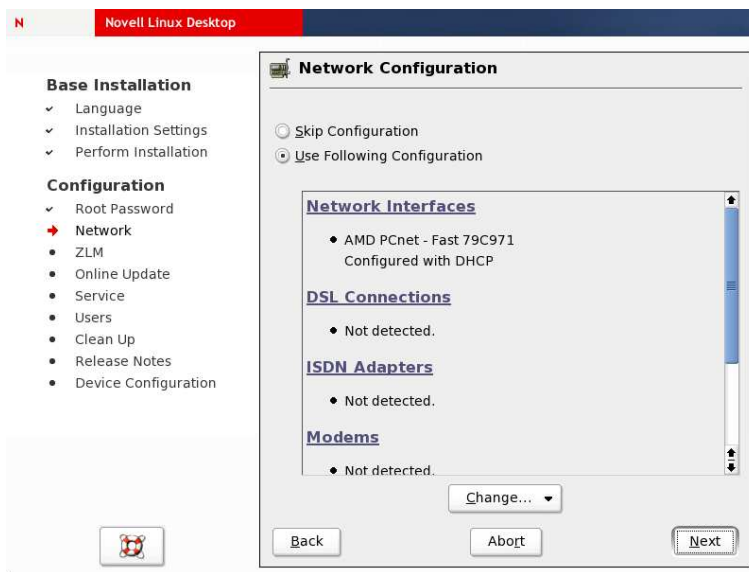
N Novell Linux Desktop

Base Installation
- Language
- Installation Settings
- Perform Installation

Configuration
- Root Password
- Network
- ZLM
- Online Update
- Service
- Users
- Clean Up
- Release Notes
- Device Configuration

Network Configuration

Skip Configuration
Use Following Configuration

Network Interfaces

- AMD PCnet - Fast 79C971
Configured with DHCP

DSL Connections

- Not detected.

ISDN Adapters

- Not detected.

Modems

- Not detected.

Change...

Back
Abort
Next